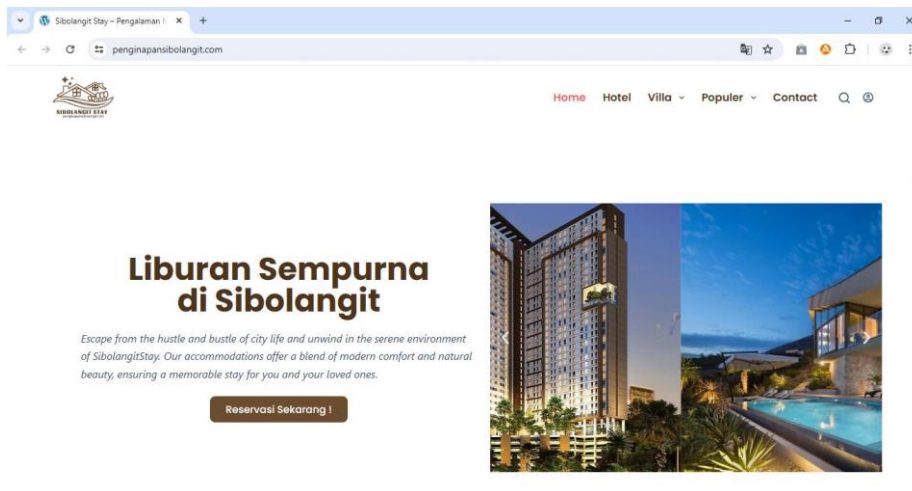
Sibolangit Stay – Pengalaman I ×
+
penginapansibolangit.com
SIBOLANGIT STAY
Home Hotel Villa Populer Contact

Liburan Sempurna di Sibolangit

Escape from the hustle and bustle of city life and unwind in the serene environment of SibolangitStay. Our accommodations offer a blend of modern comfort and natural beauty, ensuring a memorable stay for you and your loved ones.

Reservasi Sekarang !